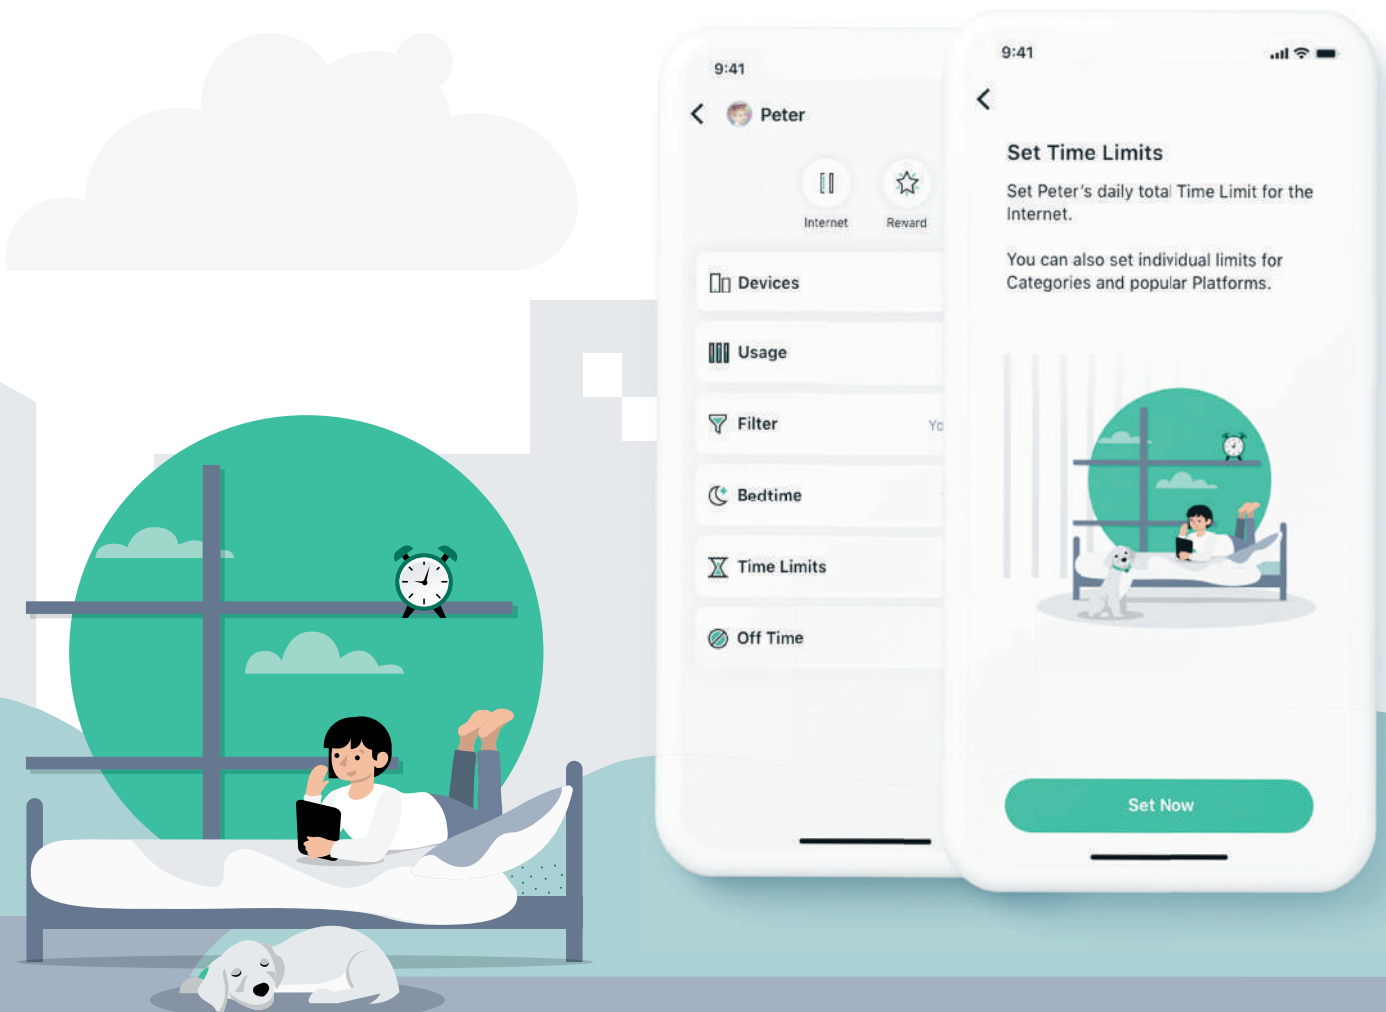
9:41

Peter

Internet

Reward

Devices

Usage

Filter

Yo

Bedtime

Time Limits

Off Time

9:41

Set Time Limits

Set Peter's daily total Time Limit for the Internet.

You can also set individual limits for Categories and popular Platforms.

Set Now